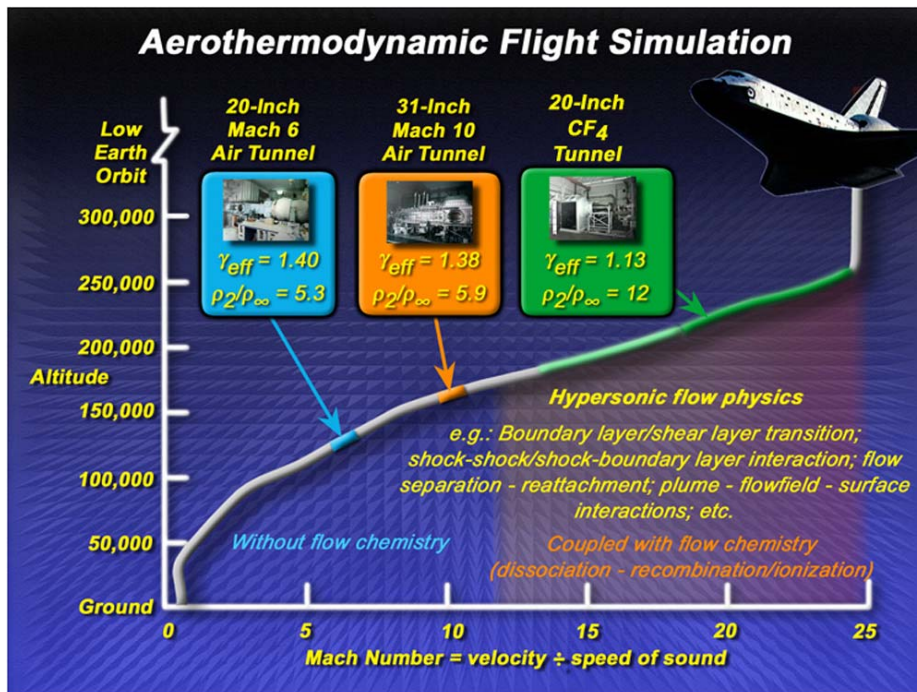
Aerothermodynamic Flight Simulation

Low Earth Orbit

20-Inch Mach 6 Air Tunnel

$\gamma_{eff} = 1.40$
$\rho_2/\rho_\infty = 5.3$

31-Inch Mach 10 Air Tunnel

$\gamma_{eff} = 1.38$
$\rho_2/\rho_\infty = 5.9$

20-Inch $CF_4$ Tunnel

$\gamma_{eff} = 1.13$
$\rho_2/\rho_\infty = 12$

300,000
250,000
200,000
Altitude
150,000
100,000
50,000
Ground

Hypersonic flow physics

e.g.: Boundary layer/shear layer transition; shock-shock/shock-boundary layer interaction; flow separation - reattachment; plume - flowfield - surface interactions; etc.

Without flow chemistry

Coupled with flow chemistry (dissociation - recombination/ionization)

0 5 10 15 20 25

Mach Number = velocity ÷ speed of sound